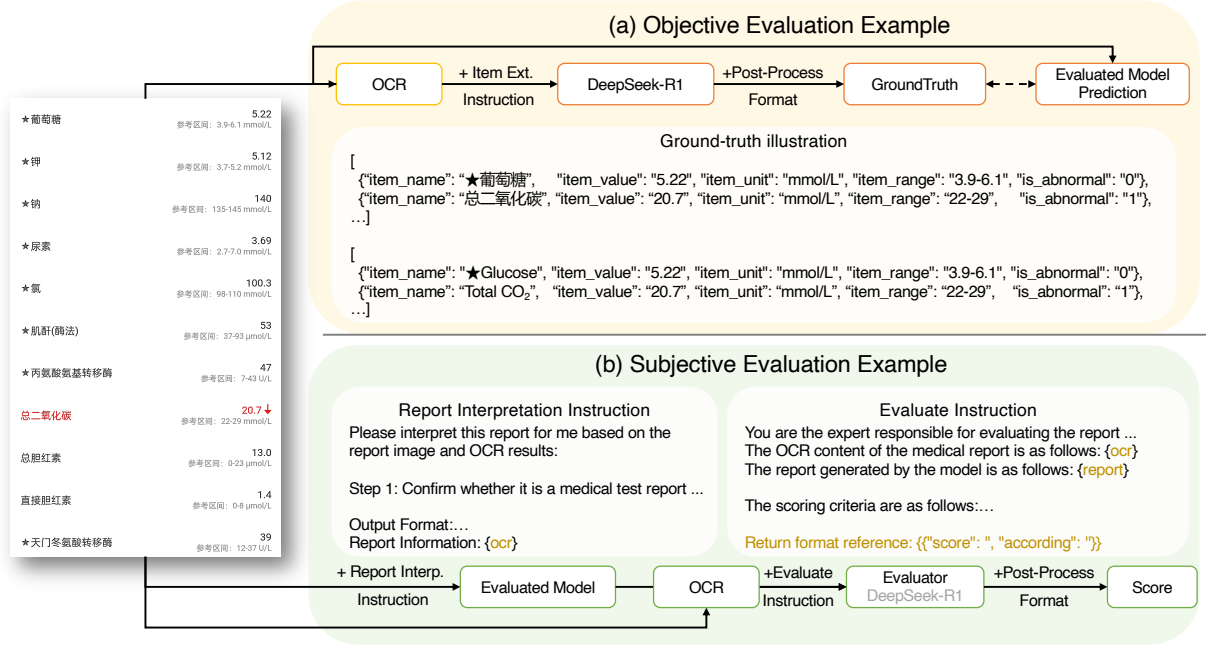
| | |
|---|---|
| ★葡萄糖 | 5.22 参考区间: 3.9-6.1 mmol/L |
| ★钾 | 5.12 参考区间: 3.7-5.2 mmol/L |
| ★钠 | 140 参考区间: 135-145 mmol/L |
| ★尿素 | 3.69 参考区间: 2.7-7.0 mmol/L |
| ★氯 | 100.3 参考区间: 98-110 mmol/L |
| ★肌酐(酶法) | 53 参考区间: 37-93 μmol/L |
| ★丙氨酸氨基转移酶 | 47 参考区间: 7-43 U/L |
| 总二氧化碳 | 20.7 ↓ 参考区间: 22-29 mmol/L |
| 总胆红素 | 13.0 参考区间: 0-23 μmol/L |
| 直接胆红素 | 1.4 参考区间: 0-8 μmol/L |
| ★天门冬氨酸转移酶 | 39 参考区间: 12-37 U/L |

(a) Objective Evaluation Example

OCR → + Item Ext. Instruction → DeepSeek-R1 → +Post-Process Format → GroundTruth ↔ Evaluated Model Prediction

Ground-truth illustration

[
{"item_name": "★葡萄糖", "item_value": "5.22", "item_unit": "mmol/L", "item_range": "3.9-6.1", "is_abnormal": "0"},
{"item_name": "总二氧化碳", "item_value": "20.7", "item_unit": "mmol/L", "item_range": "22-29", "is_abnormal": "1"},
…]

[
{"item_name": "★Glucose", "item_value": "5.22", "item_unit": "mmol/L", "item_range": "3.9-6.1", "is_abnormal": "0"},
{"item_name": "Total $CO_2$", "item_value": "20.7", "item_unit": "mmol/L", "item_range": "22-29", "is_abnormal": "1"},
…]

(b) Subjective Evaluation Example

Report Interpretation Instruction
Please interpret this report for me based on the report image and OCR results:

Step 1: Confirm whether it is a medical test report ...

Output Format:…
Report Information: {ocr}

Evaluate Instruction
You are the expert responsible for evaluating the report ...
The OCR content of the medical report is as follows: {ocr}
The report generated by the model is as follows: {report}

The scoring criteria are as follows:…

Return format reference: {{"score": ", "according": "}}

+ Report Interp. Instruction → Evaluated Model → OCR → +Evaluate Instruction → Evaluator DeepSeek-R1 → +Post-Process Format → Score